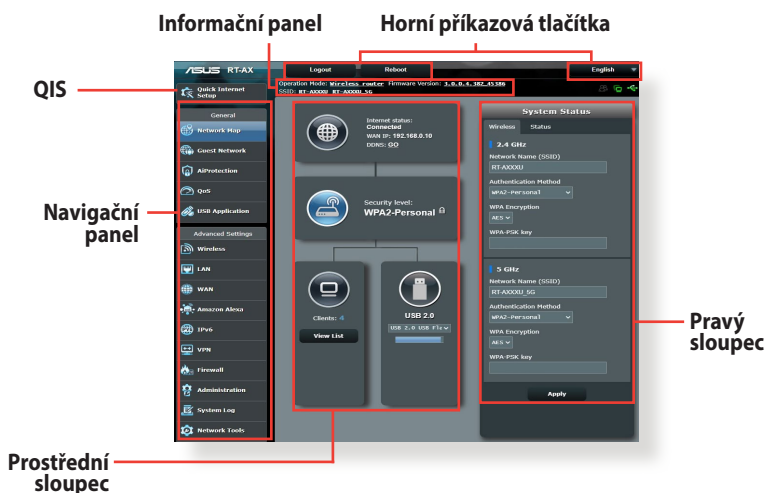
Informační panel

Horní příkazová tlačítka

QIS

Navigační panel

Pravý sloupec

Prostřední sloupec

/ISUS RT-AX

Logout

Reboot

English

Operation Mode: Wireless router Firmware Version: 3.0.0.4.382_45386
SSID: RT-AXXXU RT-AXXXU_5G

Quick Internet Setup

General

Network Map

Guest Network

AiProtection

QoS

USB Application

Advanced Settings

Wireless

LAN

WAN

Amazon Alexa

IPv6

VPN

Firewall

Administration

System Log

Network Tools

Internet status:
Connected
WAN IP: 192.168.0.10
DDNS: GO

Security level:
WPA2-Personal

Clients: 4

View List

USB 2.0

USB 2.0 USB Fl

System Status

Wireless

Status

2.4 GHz

Network Name (SSID)

RT-AXXXU

Authentication Method

WPA2-Personal

WPA Encryption

AES

WPA-PSK key

5 GHz

Network Name (SSID)

RT-AXXXU_5G

Authentication Method

WPA2-Personal

WPA Encryption

AES

WPA-PSK key

Apply